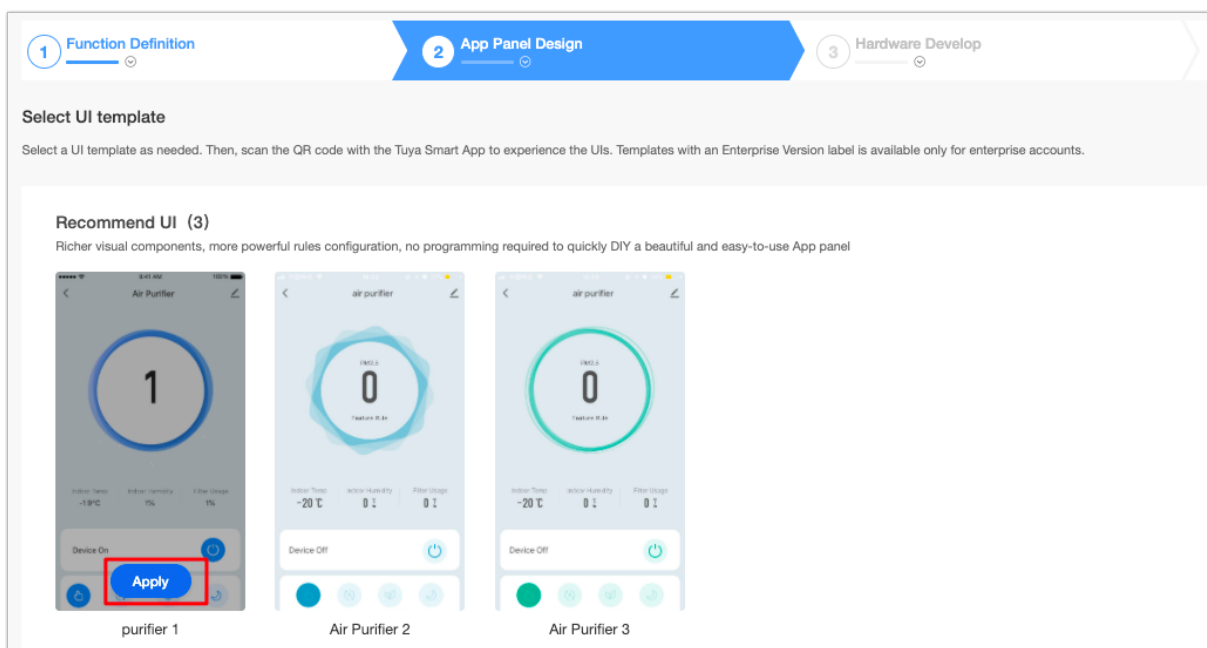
1 Function Definition

2 App Panel Design

3 Hardware Develop

Select UI template

Select a UI template as needed. Then, scan the QR code with the Tuya Smart App to experience the UIs. Templates with an Enterprise Version label is available only for enterprise accounts.

Recommend UI（3）

Richer visual components, more powerful rules configuration, no programming required to quickly DIY a beautiful and easy-to-use App panel

9:41 AM 100%

Air Purifier

1

Indoor Temp Indoor Humidity Filter Usage

-19°C 1% 1%

Device On

Apply

purifier 1

air purifier

PM2.5

0

Feature Rule

Indoor Temp Indoor Humidity Filter Usage

-20 ℃ 0 % 0 %

Device Off

Air Purifier 2

air purifier

PM2.5

0

Feature Rule

Indoor Temp Indoor Humidity Filter Usage

-20 ℃ 0 % 0 %

Device Off

Air Purifier 3